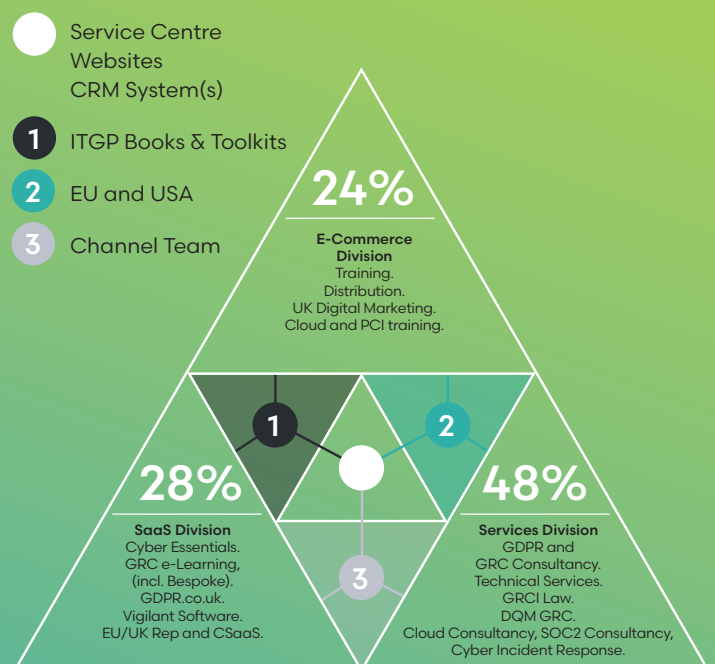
Service Centre
Websites
CRM System(s)

1 ITGP Books & Toolkits

2 EU and USA

3 Channel Team

24%

E-Commerce Division
Training.
Distribution.
UK Digital Marketing.
Cloud and PCI training.

1

2

3

28%

SaaS Division
Cyber Essentials.
GRC e-Learning, (incl. Bespoke).
GDPR.co.uk.
Vigilant Software.
EU/UK Rep and CSaaS.

48%

Services Division
GDPR and GRC Consultancy.
Technical Services.
GRCI Law.
DQM GRC.
Cloud Consultancy, SOC2 Consultancy,
Cyber Incident Response.